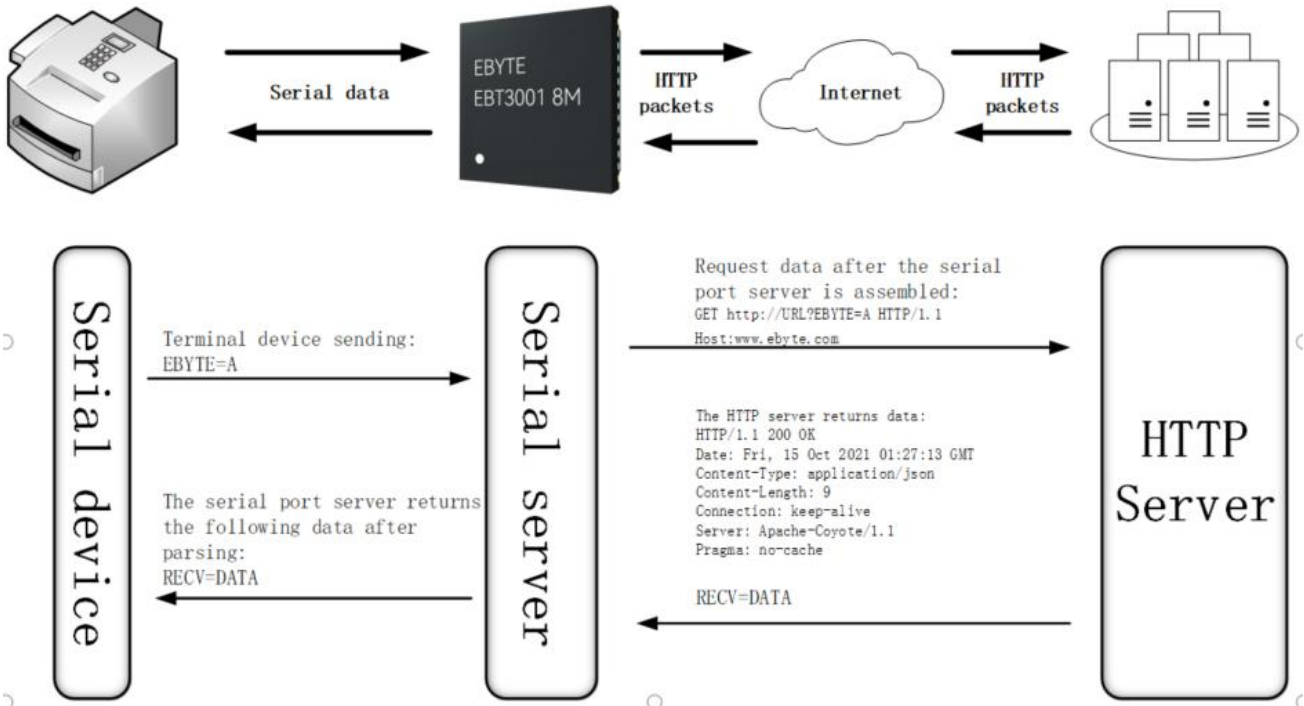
Serial data

EBYTE
EBT3001 8M

HTTP
packets

Internet

HTTP
packets

Serial device

Terminal device sending:
EBYTE=A

The serial port server returns the following data after parsing:
RECV=DATA

Serial server

Request data after the serial port server is assembled:
GET http://URL?EBYTE=A HTTP/1.1
Host:www.ebyte.com

The HTTP server returns data:
HTTP/1.1 200 OK
Date: Fri, 15 Oct 2021 01:27:13 GMT
Content-Type: application/json
Content-Length: 9
Connection: keep-alive
Server: Apache-Coyote/1.1
Pragma: no-cache

RECV=DATA

HTTP
Server